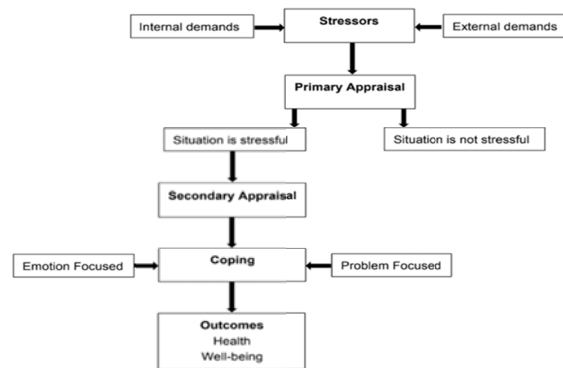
Internal demands

Stressors

External demands

Primary Appraisal

Situation is stressful

Situation is not stressful

Secondary Appraisal

Emotion Focused

Coping

Problem Focused

Outcomes
Health
Well-being